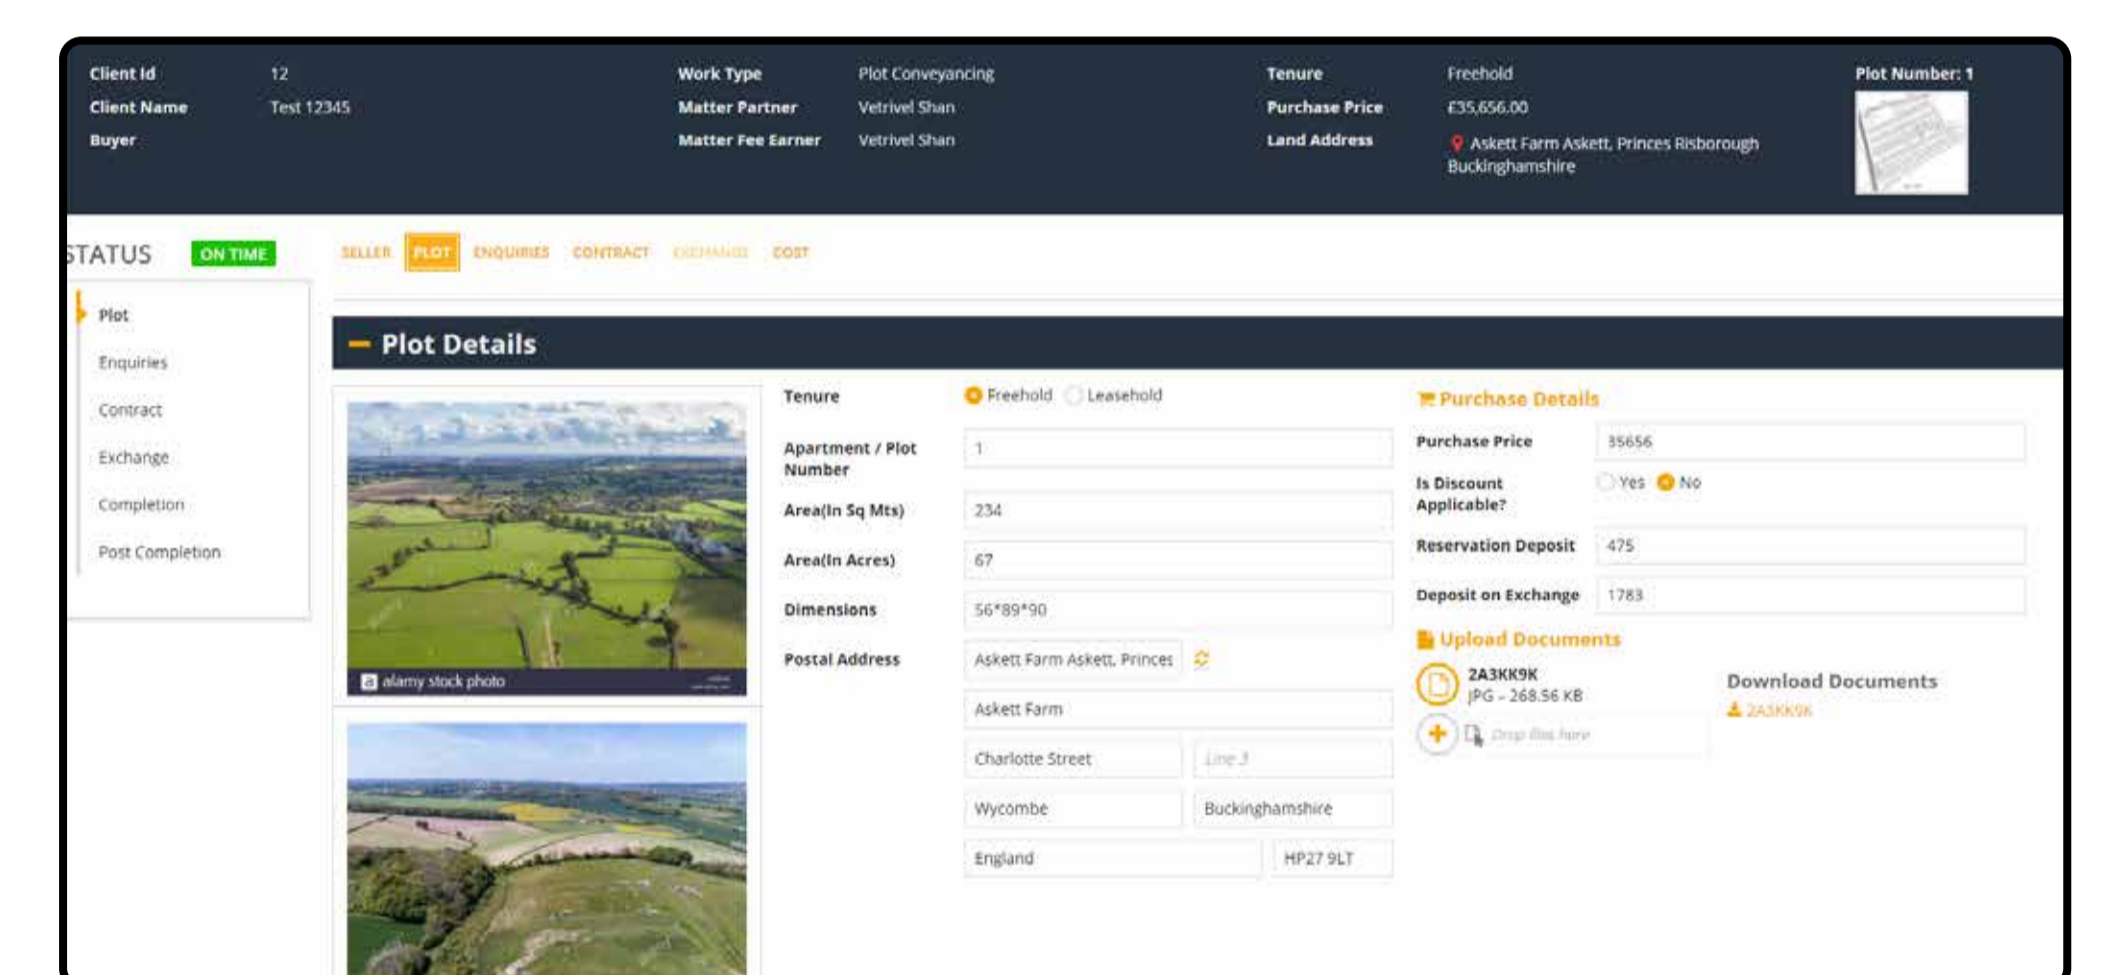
Client Id 12
Client Name Test 12345
Buyer

Work Type Plot Conveyancing
Matter Partner Vetrivel Shan
Matter Fee Earner Vetrivel Shan

Tenure Freehold
Purchase Price £35,656.00
Land Address Askett Farm Askett, Princes Risborough Buckinghamshire

Plot Number: 1

STATUS ON TIME

SELLER PLOT ENQUIRIES CONTRACT EXCHANGE COST

Plot
Enquiries
Contract
Exchange
Completion
Post Completion

— Plot Details

alamy stock photo

Tenure Freehold Leasehold
Apartment / Plot Number 1
Area(In Sq Mts) 234
Area(In Acres) 67
Dimensions 56*89*90
Postal Address Askett Farm Askett, Princes
Askett Farm
Charlotte Street Line 3
Wycombe Buckinghamshire
England HP27 9LT

Purchase Details
Purchase Price 35656
Is Discount Applicable? Yes No
Reservation Deposit 475
Deposit on Exchange 1783

Upload Documents
2A3KK9K
JPG - 268.56 KB
Drop files here

Download Documents
2A3KK9K